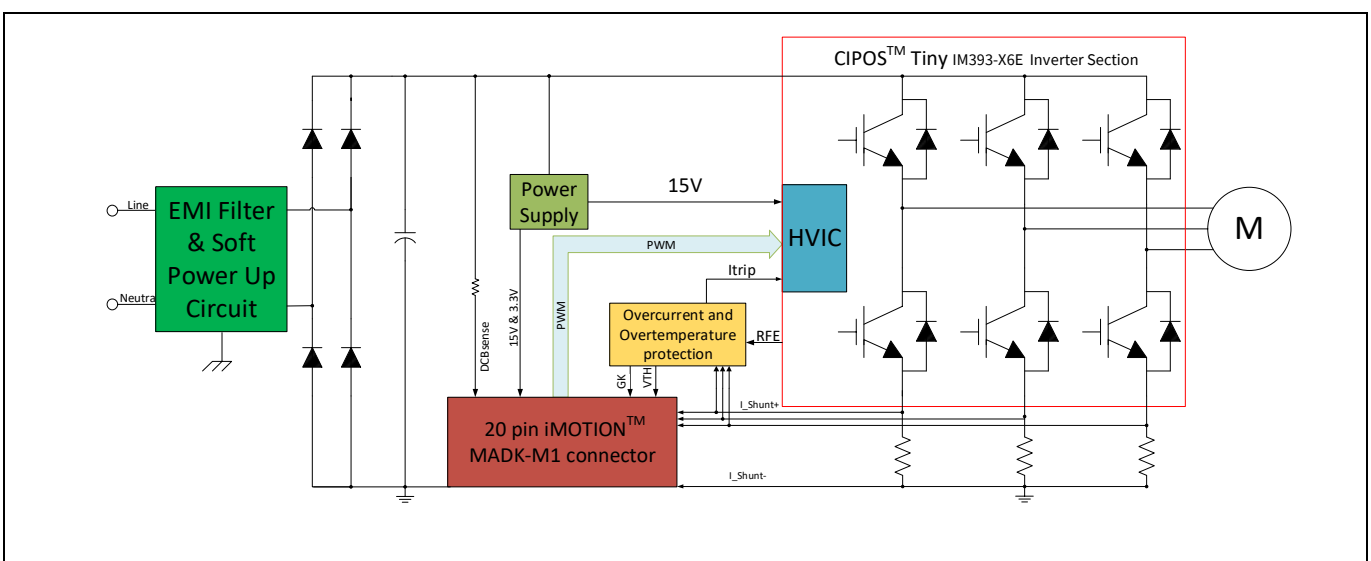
CIPOS$^{TM}$ Tiny IM393-X6E Inverter Section

Line
Neutral

EMI Filter & Soft Power Up Circuit

Power Supply

15V

HVIC

M

PWM

PWM

Itrip

DCBsense

15V & 3.3V

Overcurrent and Overtemperature protection

RFE

GK

VTH

I_Shunt+

20 pin iMOTION$^{TM}$ MADK-M1 connector

I_Shunt-